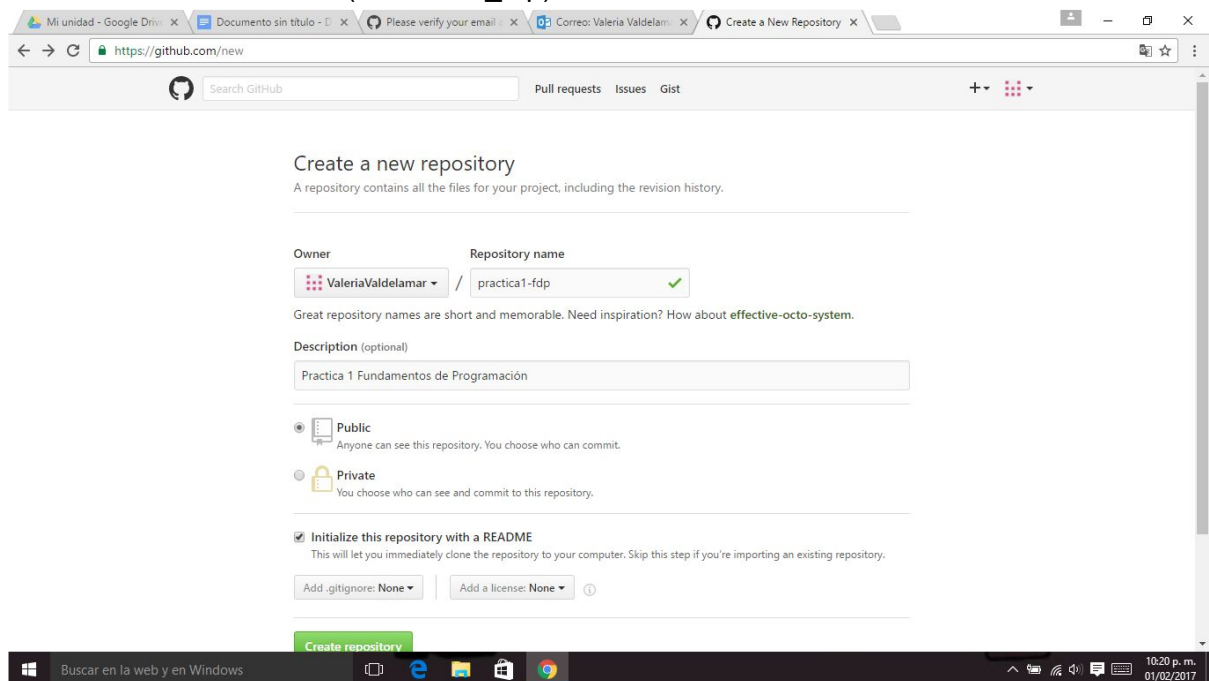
Mi unidad - Google Drive ×
Documento sin título - D ×
Please verify your email ×
Correo: Valeria Valdelam ×
Create a New Repository ×

https://github.com/new

Search GitHub
Pull requests Issues Gist

Create a new repository
A repository contains all the files for your project, including the revision history.

Owner
Repository name
ValeriaValdelamar ▾ / practica1-fdp

Great repository names are short and memorable. Need inspiration? How about effective-octo-system.

Description (optional)
Practica 1 Fundamentos de Programación

Public
Anyone can see this repository. You choose who can commit.

Private
You choose who can see and commit to this repository.

Initialize this repository with a README
This will let you immediately clone the repository to your computer. Skip this step if you're importing an existing repository.

Add .gitignore: None ▾
Add a license: None ▾

Create repository

Buscar en la web y en Windows
10:20 p. m.
01/02/2017